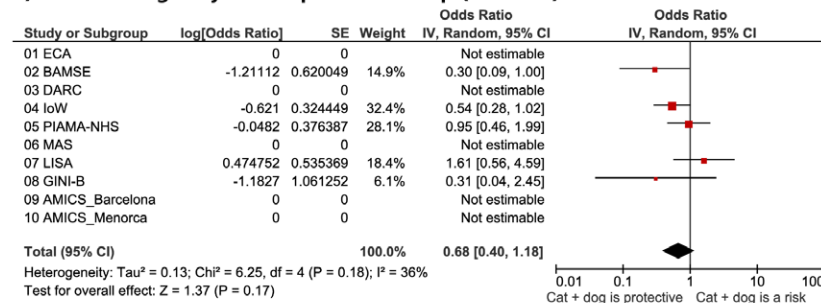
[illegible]

| Study or Subgroup | log[Odds Ratio] | SE | Weight | Odds Ratio IV, Random, 95% CI |
|---|---|---|---|---|
| 01 ECA | 0 | 0 | | Not estimable |
| 02 BAMSE | -1.21112 | 0.620049 | 14.9% | 0.30 [0.09, 1.00] |
| 03 DARC | 0 | 0 | | Not estimable |
| 04 IoW | -0.621 | 0.324449 | 32.4% | 0.54 [0.28, 1.02] |
| 05 PIAMA-NHS | -0.0482 | 0.376387 | 28.1% | 0.95 [0.46, 1.99] |
| 06 MAS | 0 | 0 | | Not estimable |
| 07 LISA | 0.474752 | 0.535369 | 18.4% | 1.61 [0.56, 4.59] |
| 08 GINI-B | -1.1827 | 1.061252 | 6.1% | 0.31 [0.04, 2.45] |
| 09 AMICS_Barcelona | 0 | 0 | | Not estimable |
| 10 AMICS_Menorca | 0 | 0 | | Not estimable |
| Total (95% CI) | | | 100.0% | 0.68 [0.40, 1.18] |

Heterogeneity: Tau² = 0.13; Chi² = 6.25, df = 4 (P = 0.18); I² = 36%
Test for overall effect: Z = 1.37 (P = 0.17)

Odds Ratio
IV, Random, 95% CI

0.01 0.1 1 10 100
Cat + dog is protective Cat + dog is a risk